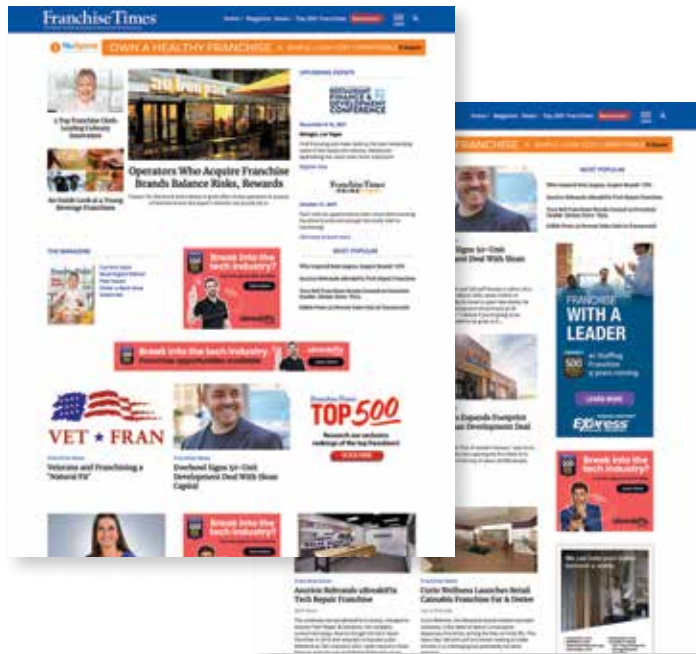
Franchise Times

OWN A HEALTHY FRANCHISE

Operators Who Acquire Franchise Brands Balance Risks, Rewards

UPCOMING EVENTS

FINANCE & DEVELOPMENT CONFERENCE

Franchise Times

MOST POPULAR

THE MAGAZINE

Break into the tech industry?

Break into the tech industry

VET ★ FRAN

Veterans and Franchising a "Natural Fit"

Everbowl Signs 50-Unit Development Deal With Sloan Capital

Franchise Times TOP 500

CLICK HERE

Break into the tech industry?

Ascent Rebrands uBreakiFix Tech Repair Franchise

Curio Wellness Launches Retail Cannabis Franchise For A Denver

MOST POPULAR

FRANCHISE WITH A LEADER

500

LEARN MORE

EXPRESS

Break into the tech industry?

FRANCHISE